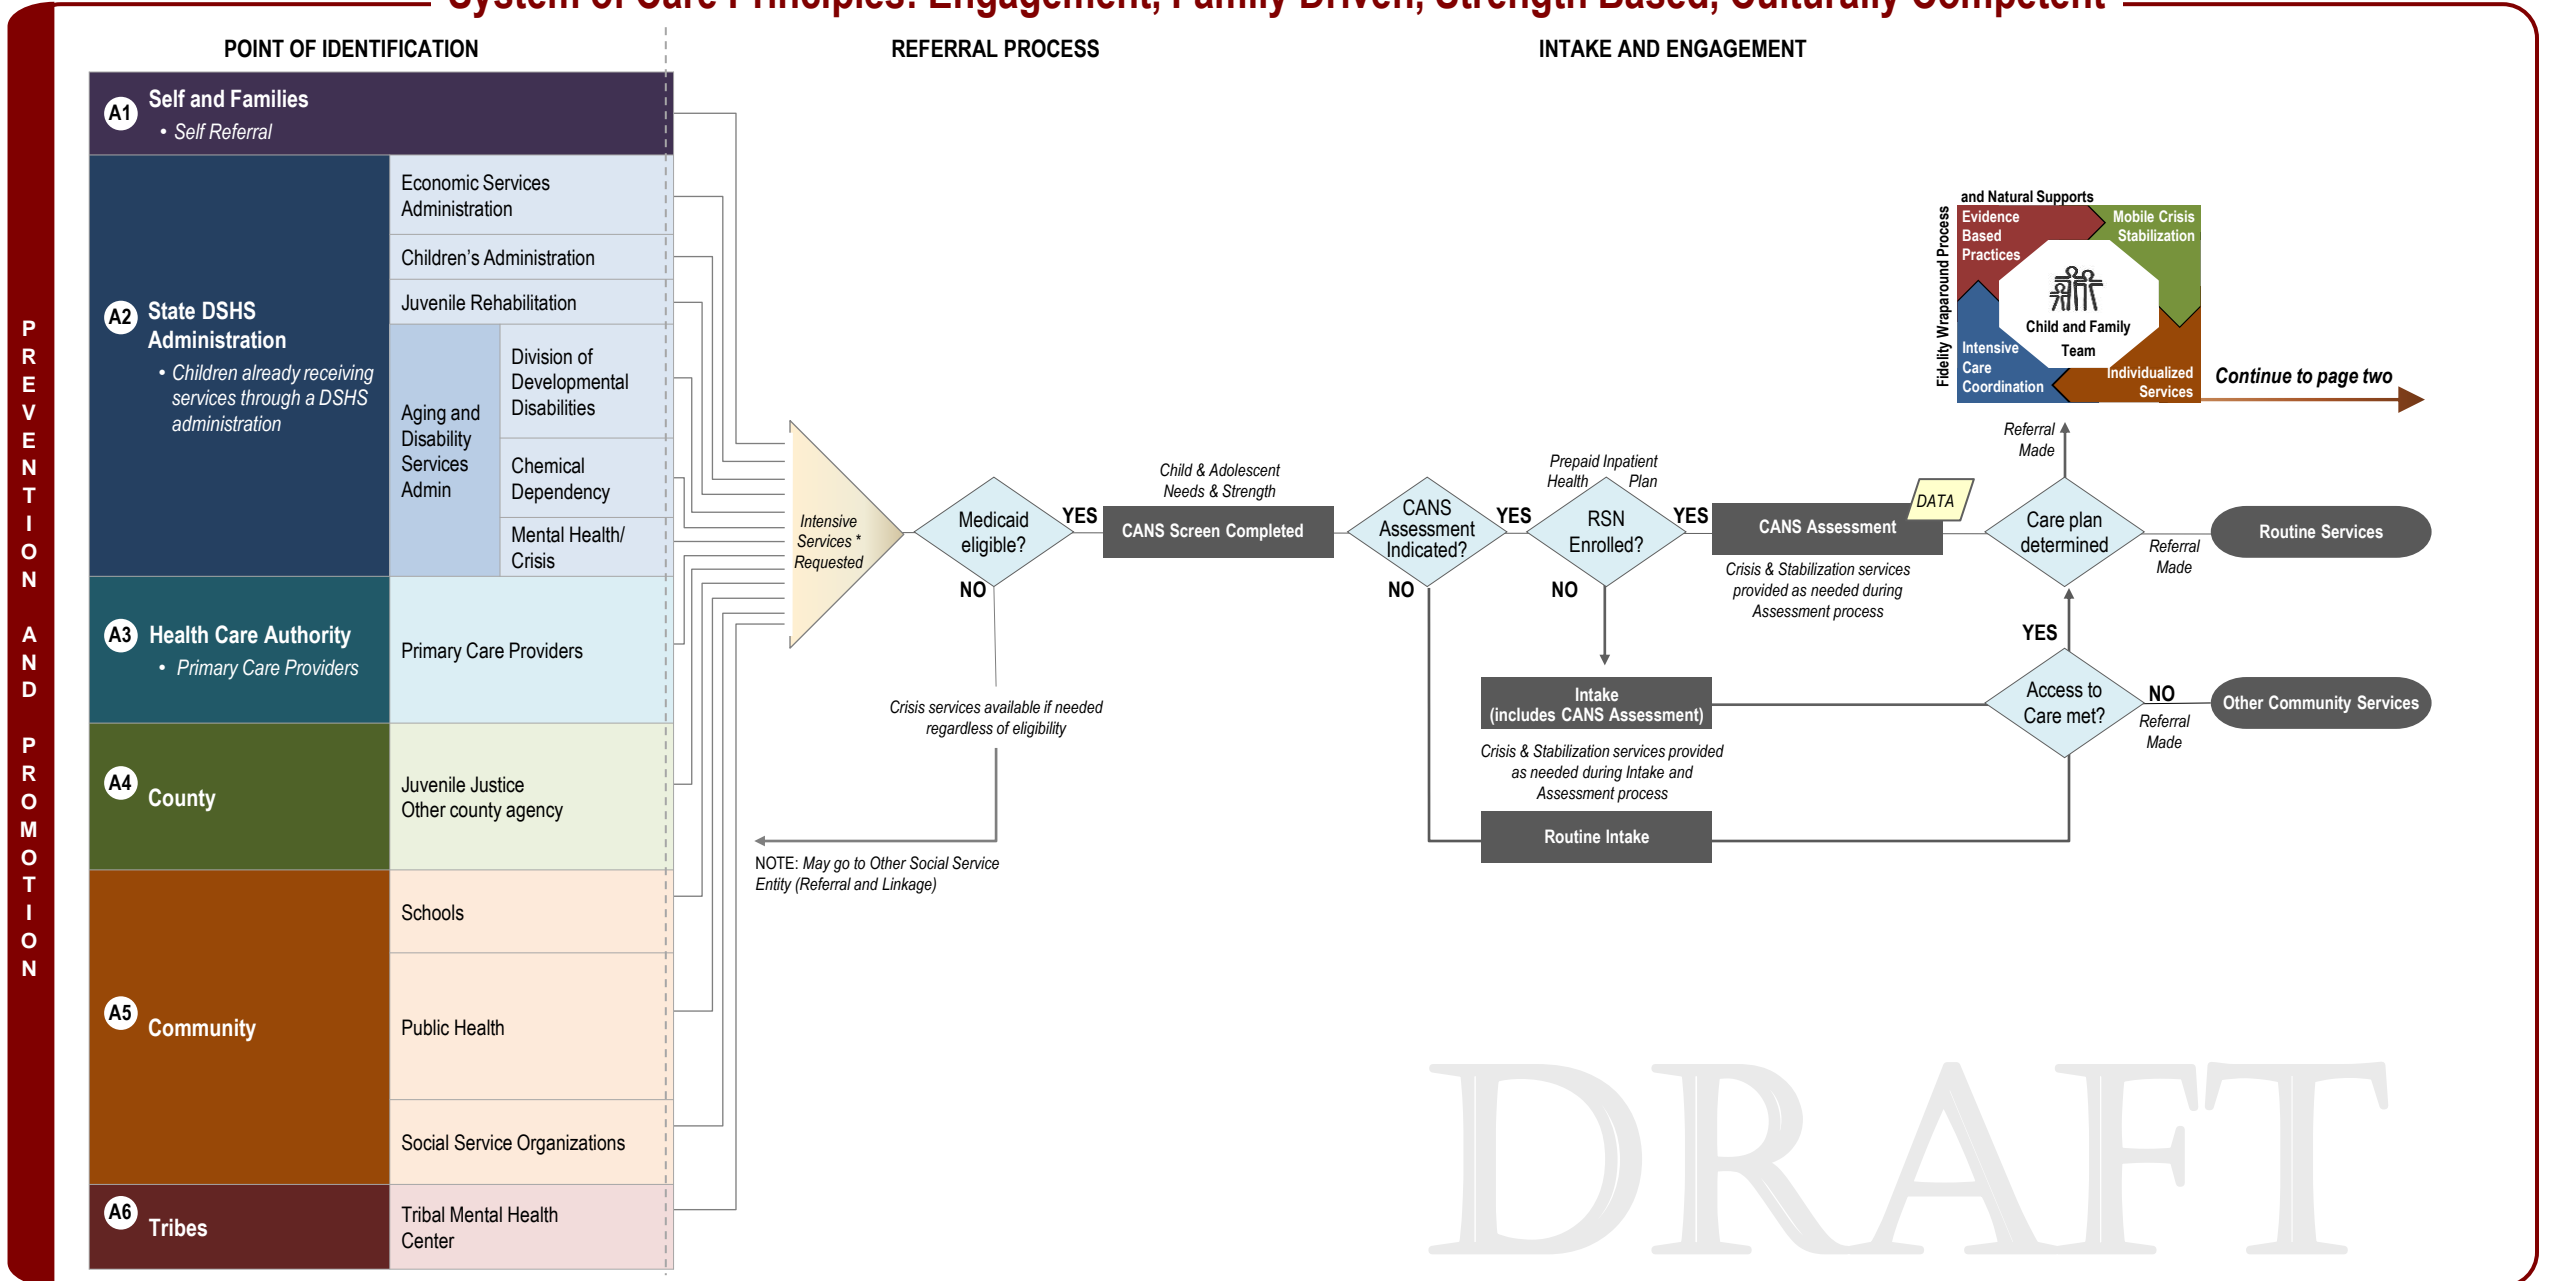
System of Care Principles: Engagement, Family Driven, Strength Based, Culturally Competent

PREVENTION AND PROMOTION

POINT OF IDENTIFICATION

REFERRAL PROCESS

INTAKE AND ENGAGEMENT

A1 Self and Families
• Self Referral

A2 State DSHS Administration
• Children already receiving services through a DSHS administration

Economic Services Administration

Children's Administration

Juvenile Rehabilitation

Aging and Disability Services Admin

Division of Developmental Disabilities

Chemical Dependency

Mental Health/ Crisis

A3 Health Care Authority
• Primary Care Providers

Primary Care Providers

A4 County

Juvenile Justice
Other county agency

A5 Community

Schools

Public Health

Social Service Organizations

A6 Tribes

Tribal Mental Health Center

Intensive Services * Requested

Medicaid eligible?

YES

NO

Crisis services available if needed regardless of eligibility

NOTE: May go to Other Social Service Entity (Referral and Linkage)

Child & Adolescent Needs & Strength

CANS Screen Completed

CANS Assessment Indicated?

YES

NO

Prepaid Inpatient Health Plan

RSN Enrolled?

YES

NO

CANS Assessment

DATA

Crisis & Stabilization services provided as needed during Assessment process

Intake (includes CANS Assessment)

Crisis & Stabilization services provided as needed during Intake and Assessment process

Routine Intake

Care plan determined

Referral Made

Referral Made

Routine Services

YES

Access to Care met?

NO

Referral Made

Other Community Services

Fidelity Wraparound Process and Natural Supports

Evidence Based Practices

Mobile Crisis Stabilization

Child and Family Team

Intensive Care Coordination

Individualized Services

Continue to page two

DRAFT